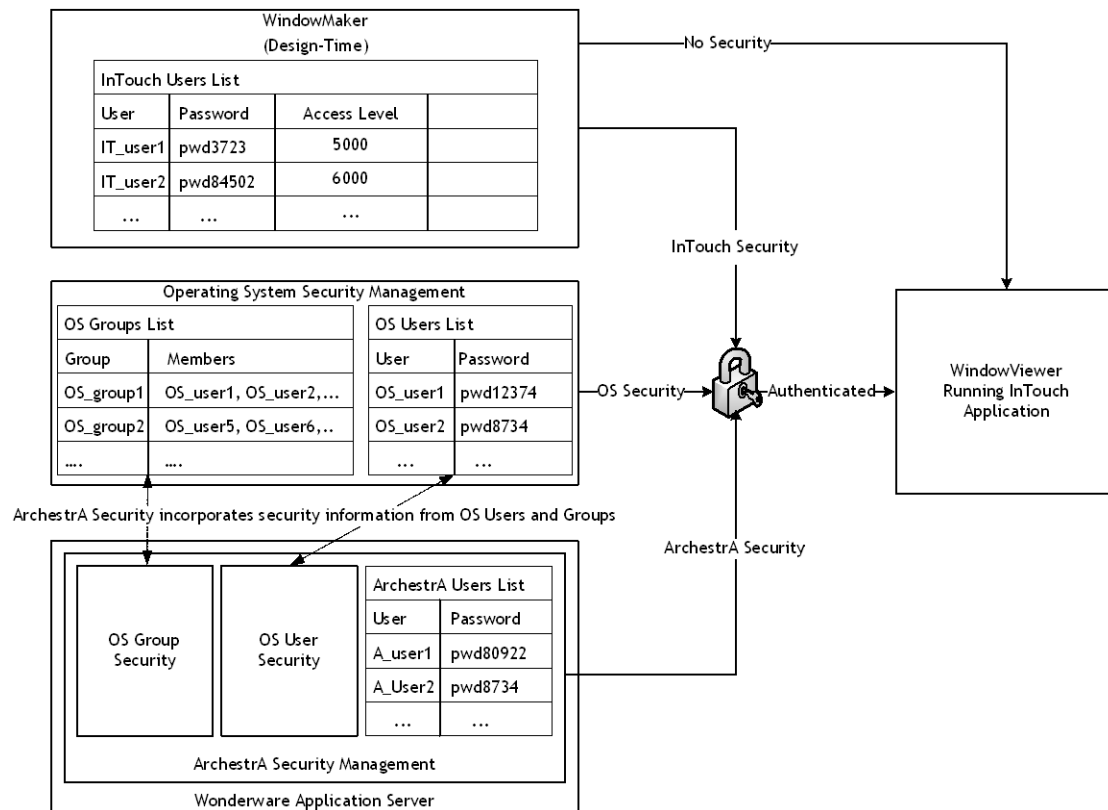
WindowMaker
(Design-Time)

InTouch Users List

| User | Password | Access Level | |
|---|---|---|---|
| IT_user1 | pwd3723 | 5000 | |
| IT_user2 | pwd84502 | 6000 | |
| ... | ... | ... | |

No Security

InTouch Security

Operating System Security Management

OS Groups List

| Group | Members |
|---|---|
| OS_group1 | OS_user1, OS_user2,... |
| OS_group2 | OS_user5, OS_user6,.. |
| .... | .... |

OS Users List

| User | Password |
|---|---|
| OS_user1 | pwd12374 |
| OS_user2 | pwd8734 |
| ... | ... |

OS Security

Authenticated

WindowViewer Running InTouch Application

ArchestrA Security incorporates security information from OS Users and Groups

ArchestrA Security

OS Group Security

OS User Security

ArchestrA Users List

| User | Password |
|---|---|
| A_user1 | pwd80922 |
| A_User2 | pwd8734 |
| ... | ... |

ArchestrA Security Management

Wonderware Application Server